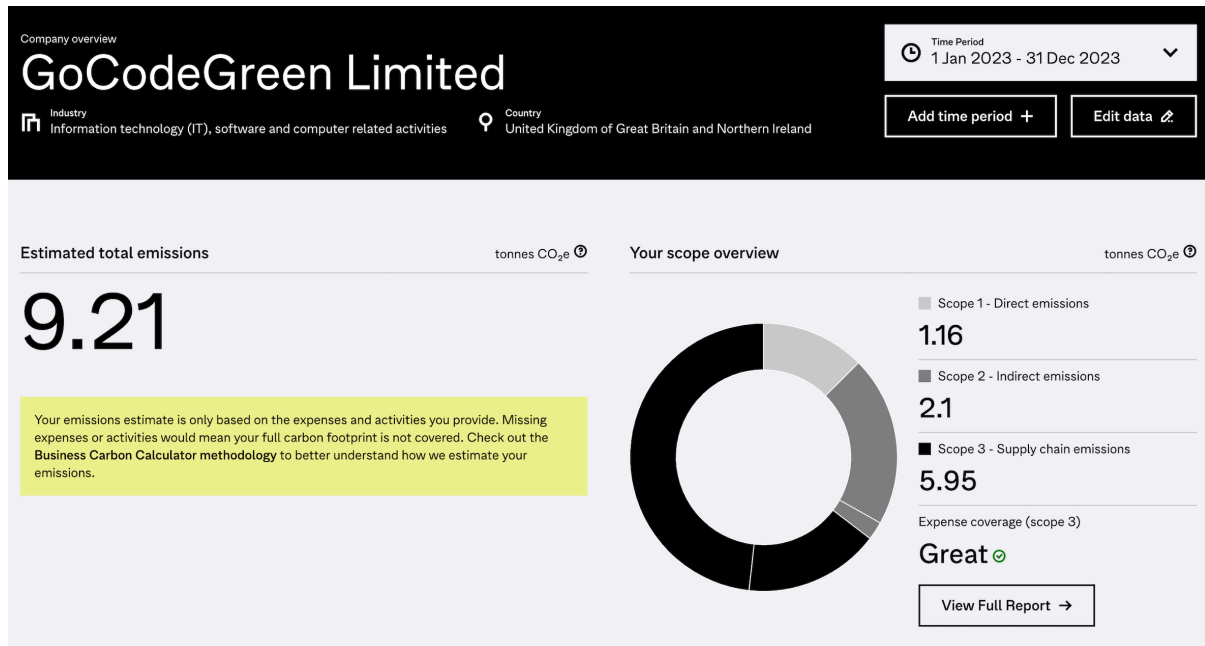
Company overview

GoCodeGreen Limited

Industry
Information technology (IT), software and computer related activities

Country
United Kingdom of Great Britain and Northern Ireland

Time Period
1 Jan 2023 - 31 Dec 2023

Add time period +

Edit data

Estimated total emissions

tonnes $CO_2e$

9.21

Your emissions estimate is only based on the expenses and activities you provide. Missing expenses or activities would mean your full carbon footprint is not covered. Check out the **Business Carbon Calculator methodology** to better understand how we estimate your emissions.

Your scope overview

tonnes $CO_2e$

Scope 1 - Direct emissions
1.16

Scope 2 - Indirect emissions
2.1

Scope 3 - Supply chain emissions
5.95

Expense coverage (scope 3)
Great

View Full Report →